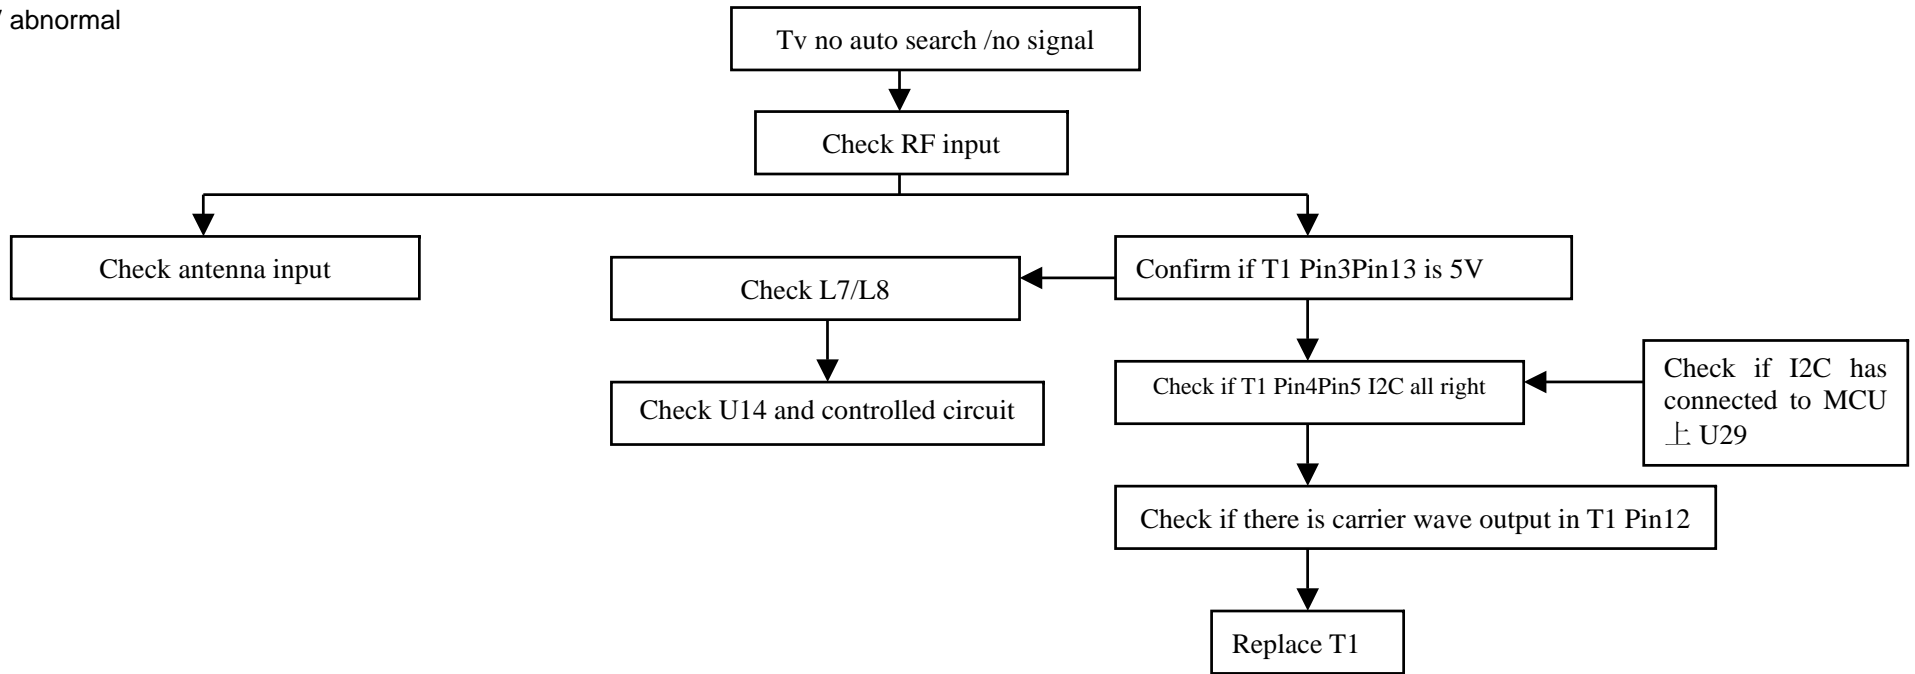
/ abnormal

Tv no auto search /no signal

Check RF input

Check antenna input

Confirm if T1 Pin3Pin13 is 5V

Check L7/L8

Check U14 and controlled circuit

Check if T1 Pin4Pin5 I2C all right

Check if I2C has connected to MCU 上 U29

Check if there is carrier wave output in T1 Pin12

Replace T1